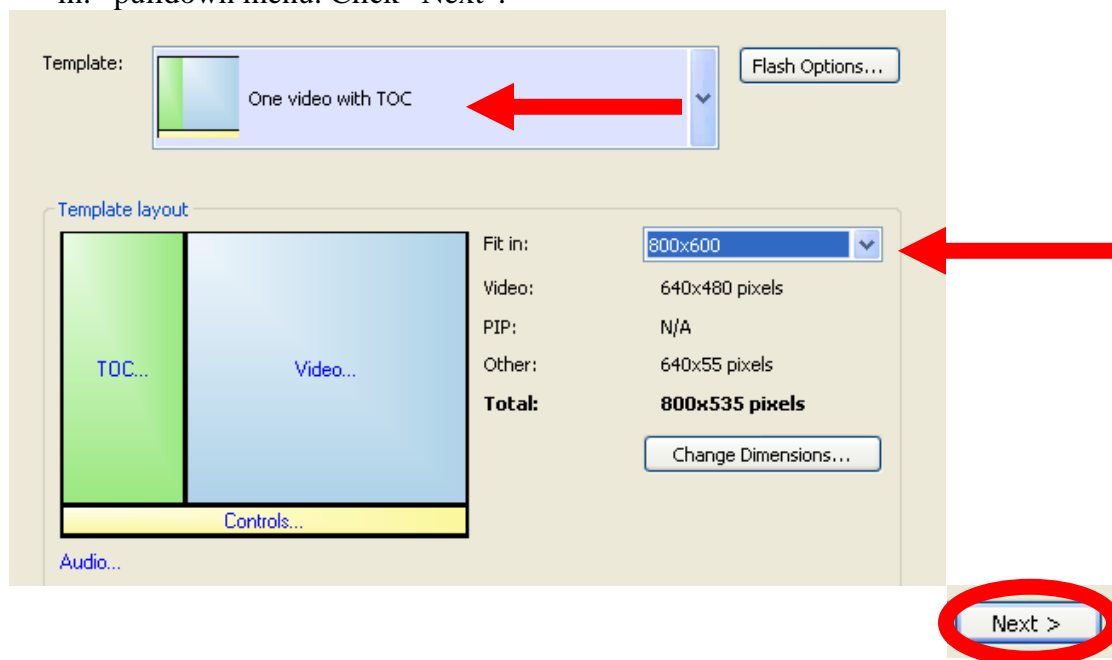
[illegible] pulldown menu. Click "Next".

Template:

One video with TOC

Flash Options...

Template layout

TOC...

Video...

Controls...

Audio...

Fit in: 800x600

Video: 640x480 pixels

PIP: N/A

Other: 640x55 pixels

**Total:** **800x535 pixels**

Change Dimensions...

Next >